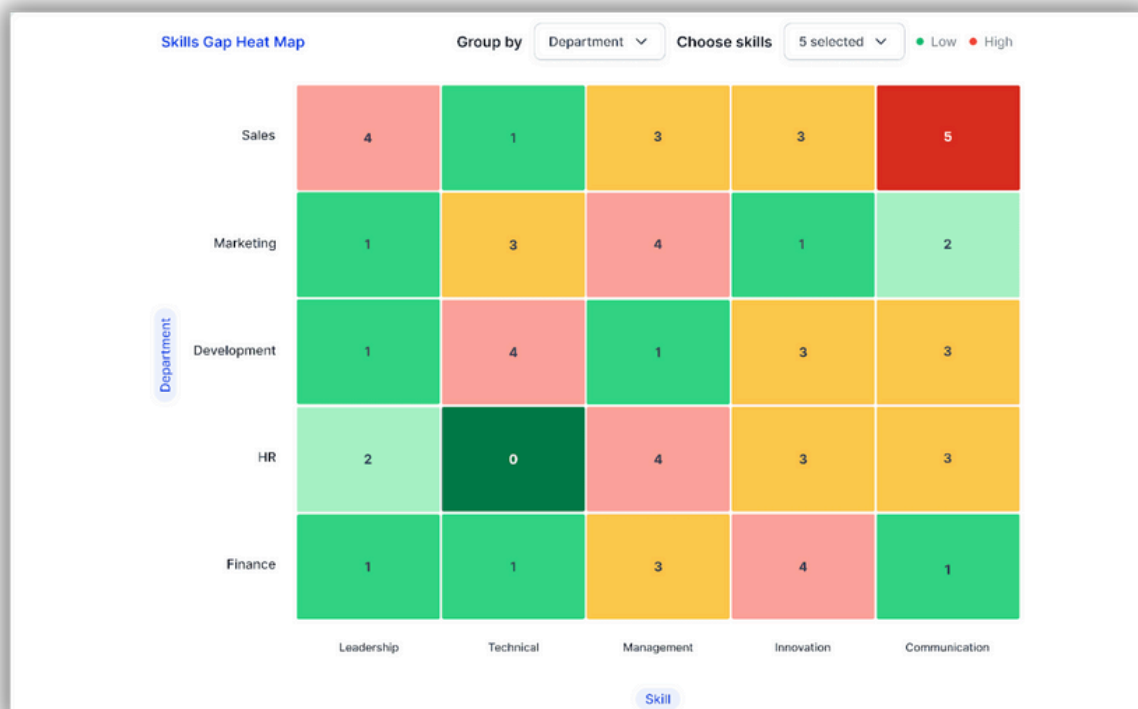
Skills Gap Heat Map

Group by Department

Choose skills 5 selected

Low High

Department

| | Leadership | Technical | Management | Innovation | Communication |
|---|---|---|---|---|---|
| Sales | 4 | 1 | 3 | 3 | 5 |
| Marketing | 1 | 3 | 4 | 1 | 2 |
| Development | 1 | 4 | 1 | 3 | 3 |
| HR | 2 | 0 | 4 | 3 | 3 |
| Finance | 1 | 1 | 3 | 4 | 1 |

Skill